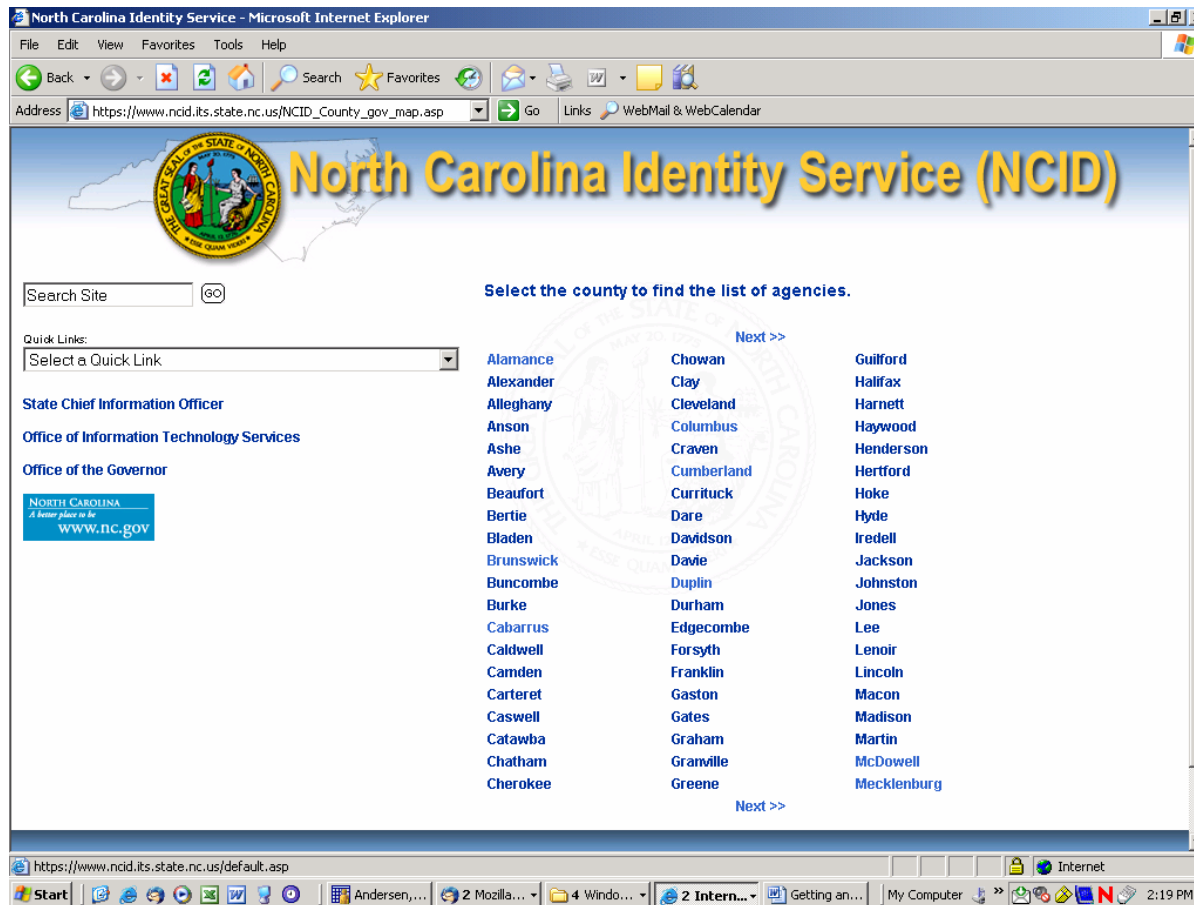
North Carolina Identity Service - Microsoft Internet Explorer

File Edit View Favorites Tools Help

Back Search Favorites

Address https://www.ncid.its.state.nc.us/NCID_County_gov_map.asp Go Links WebMail & WebCalendar

North Carolina Identity Service (NCID)

Search Site GO

Quick Links:
Select a Quick Link

State Chief Information Officer

Office of Information Technology Services

Office of the Governor

NORTH CAROLINA
A better place to be
www.nc.gov

Select the county to find the list of agencies.

Next >>

| | | |
|---|---|---|
| Alamance | Chowan | Guilford |
| Alexander | Clay | Halifax |
| Alleghany | Cleveland | Harnett |
| Anson | Columbus | Haywood |
| Ashe | Craven | Henderson |
| Avery | Cumberland | Hertford |
| Beaufort | Currituck | Hoke |
| Bertie | Dare | Hyde |
| Bladen | Davidson | Iredell |
| Brunswick | Davie | Jackson |
| Buncombe | Duplin | Johnston |
| Burke | Durham | Jones |
| Cabarrus | Edgecombe | Lee |
| Caldwell | Forsyth | Lenoir |
| Camden | Franklin | Lincoln |
| Carteret | Gaston | Macon |
| Caswell | Gates | Madison |
| Catawba | Graham | Martin |
| Chatham | Granville | McDowell |
| Cherokee | Greene | Mecklenburg |

Next >>

https://www.ncid.its.state.nc.us/default.asp Internet

Start Andersen,... 2 Mozilla... 4 Windo... 2 Intern... Getting an... My Computer 2:19 PM